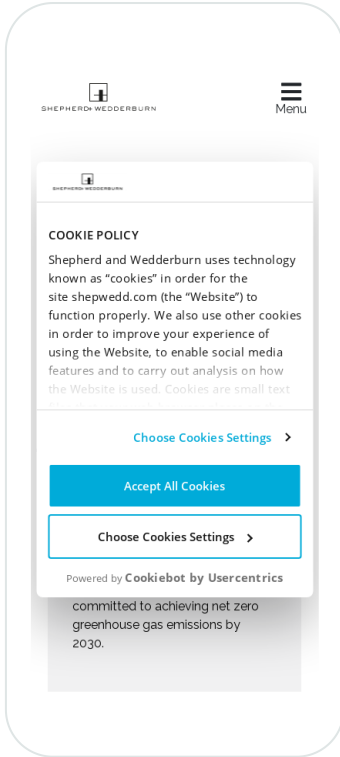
SHEPHERD+WEDDERBURN

Menu

SHEPHERD+WEDDERBURN

COOKIE POLICY

Shepherd and Wedderburn uses technology known as "cookies" in order for the site shepwedd.com (the "Website") to function properly. We also use other cookies in order to improve your experience of using the Website, to enable social media features and to carry out analysis on how the Website is used. Cookies are small text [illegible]

Choose Cookies Settings

Accept All Cookies

Choose Cookies Settings

Powered by Cookiebot by Usercentrics

committed to achieving net zero greenhouse gas emissions by 2030.